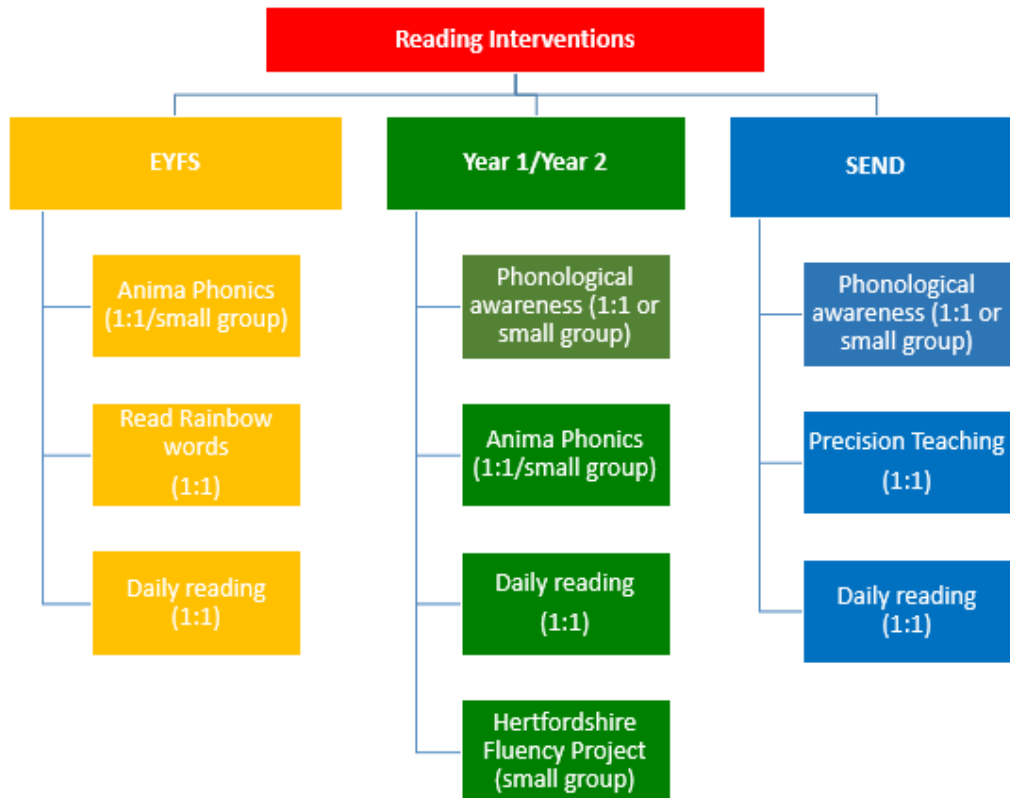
Reading Interventions

EYFS

Anima Phonics (1:1/small group)

Read Rainbow words

(1:1)

Daily reading (1:1)

Year 1/Year 2

Phonological awareness (1:1 or small group)

Anima Phonics (1:1/small group)

Daily reading

(1:1)

Hertfordshire Fluency Project (small group)

SEND

Phonological awareness (1:1 or small group)

Precision Teaching

(1:1)

Daily reading (1:1)